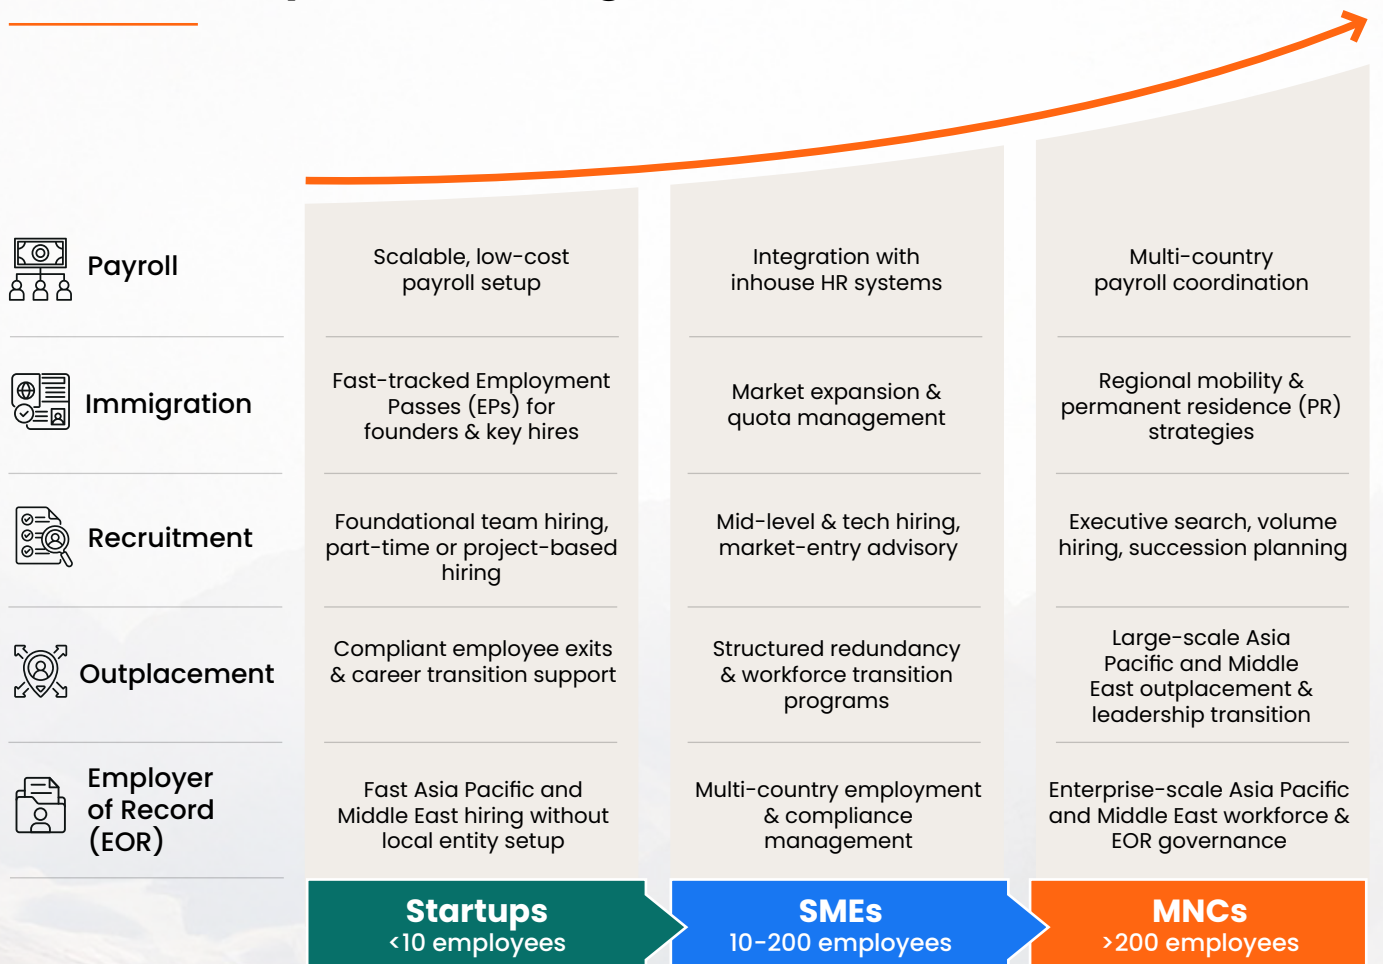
| | | | |
|---|---|---|---|
| Payroll | Scalable, low-cost payroll setup | Integration with inhouse HR systems | Multi-country payroll coordination |
| Immigration | Fast-tracked Employment Passes (EPs) for founders & key hires | Market expansion & quota management | Regional mobility & permanent residence (PR) strategies |
| Recruitment | Foundational team hiring, part-time or project-based hiring | Mid-level & tech hiring, market-entry advisory | Executive search, volume hiring, succession planning |
| Outplacement | Compliant employee exits & career transition support | Structured redundancy & workforce transition programs | Large-scale Asia Pacific and Middle East outplacement & leadership transition |
| Employer of Record (EOR) | Fast Asia Pacific and Middle East hiring without local entity setup | Multi-country employment & compliance management | Enterprise-scale Asia Pacific and Middle East workforce & EOR governance |
| | Startups <10 employees | SMEs 10-200 employees | MNCs >200 employees |